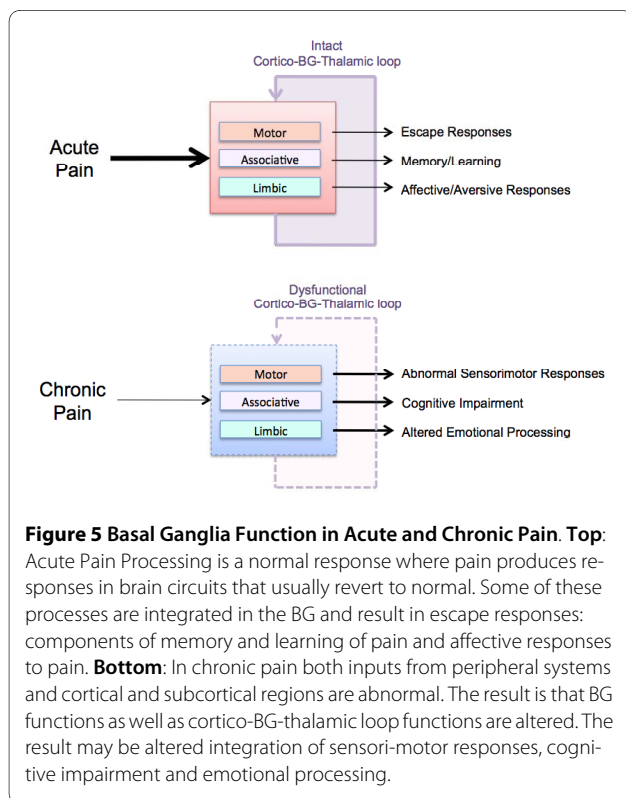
Intact
Cortico-BG-Thalamic loop

Acute Pain

Motor
Associative
Limbic

Escape Responses
Memory/Learning
Affective/Aversive Responses

Dysfunctional
Cortico-BG-Thalamic loop

Chronic Pain

Motor
Associative
Limbic

Abnormal Sensorimotor Responses
Cognitive Impairment
Altered Emotional Processing

**Figure 5 Basal Ganglia Function in Acute and Chronic Pain**. **Top**: Acute Pain Processing is a normal response where pain produces responses in brain circuits that usually revert to normal. Some of these processes are integrated in the BG and result in escape responses: components of memory and learning of pain and affective responses to pain. **Bottom**: In chronic pain both inputs from peripheral systems and cortical and subcortical regions are abnormal. The result is that BG functions as well as cortico-BG-thalamic loop functions are altered. The result may be altered integration of sensori-motor responses, cognitive impairment and emotional processing.